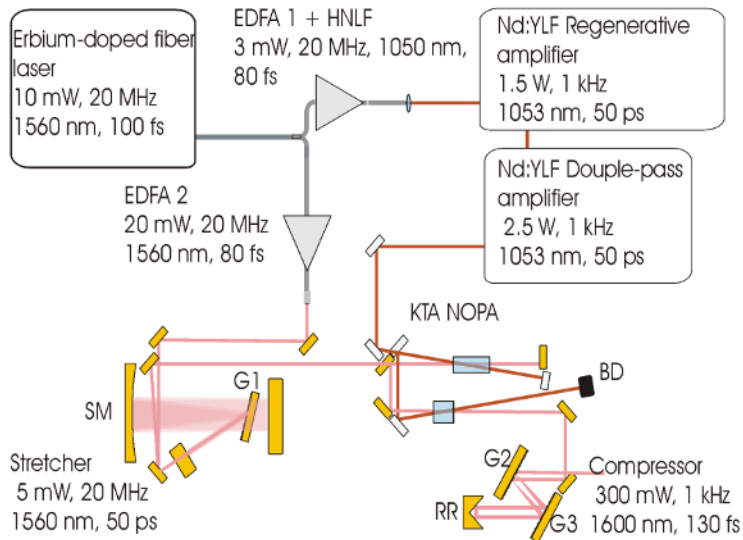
Erbium-doped fiber laser
10 mW, 20 MHz
1560 nm, 100 fs

EDFA 1 + HNLF
3 mW, 20 MHz, 1050 nm, 80 fs

Nd:YLF Regenerative amplifier
1.5 W, 1 kHz
1053 nm, 50 ps

Nd:YLF Douple-pass amplifier
2.5 W, 1 kHz
1053 nm, 50 ps

EDFA 2
20 mW, 20 MHz
1560 nm, 80 fs

KTA NOPA

BD

SM

G1

Stretcher
5 mW, 20 MHz
1560 nm, 50 ps

G2

Compressor
300 mW, 1 kHz
1600 nm, 130 fs

RR

G3